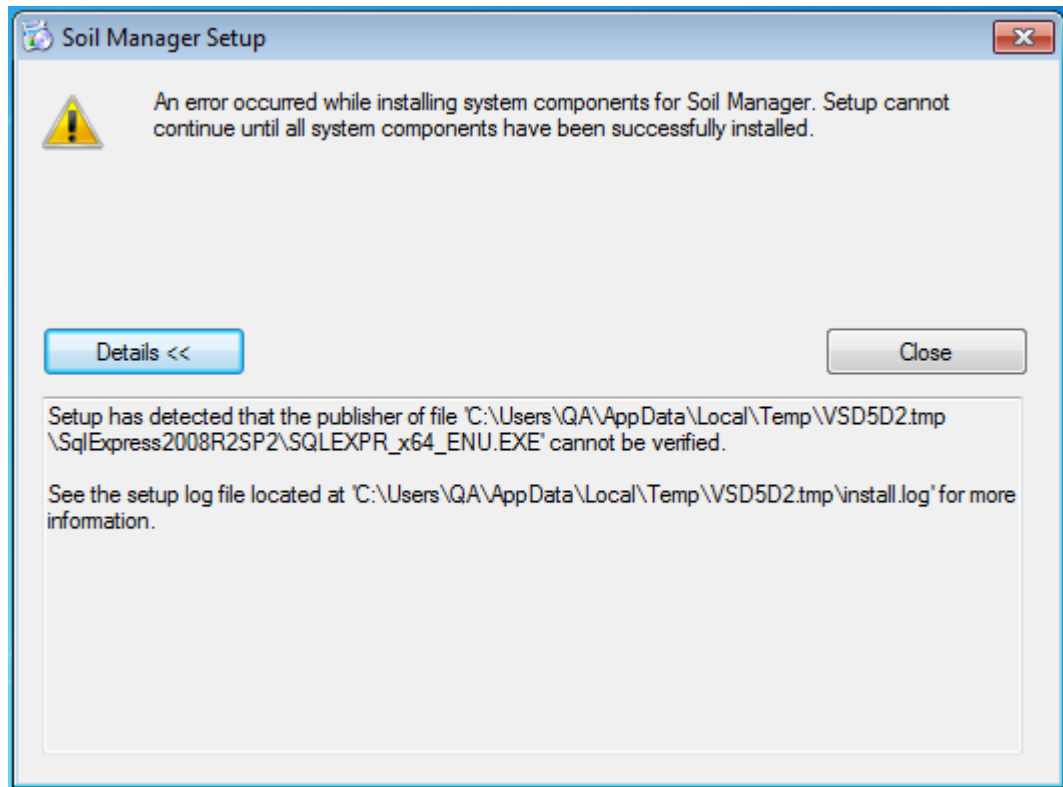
Soil Manager Setup

An error occurred while installing system components for Soil Manager. Setup cannot continue until all system components have been successfully installed.

Details <<

Close

Setup has detected that the publisher of file 'C:\Users\QA\AppData\Local\Temp\VSD5D2.tmp \SqlExpress2008R2SP2\SQLEXPR_x64_ENU.EXE' cannot be verified.

See the setup log file located at 'C:\Users\QA\AppData\Local\Temp\VSD5D2.tmp\install.log' for more information.